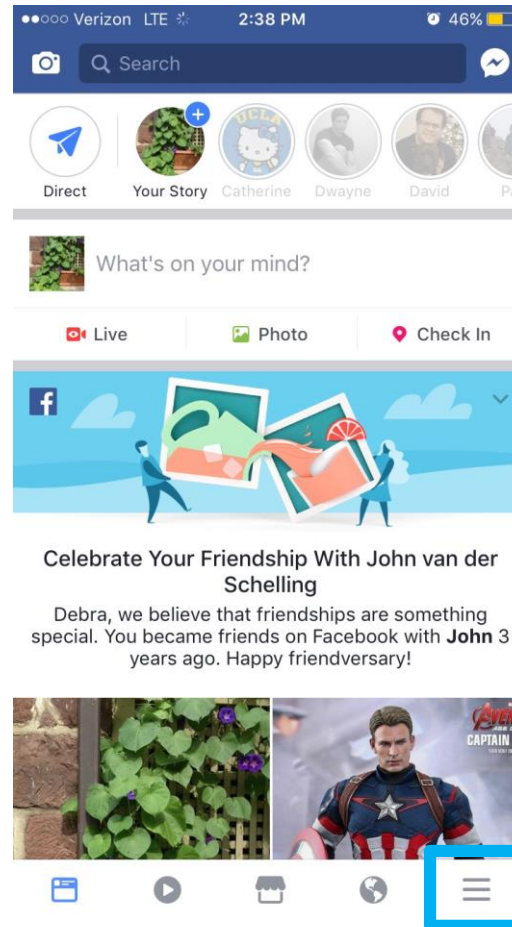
●●○○○ Verizon LTE 2:38 PM 46%

Search

Direct
Your Story
Catherine
Dwayne
David
Pa

What's on your mind?

Live
Photo
Check In

Celebrate Your Friendship With John van der Schelling

Debra, we believe that friendships are something special. You became friends on Facebook with **John** 3 years ago. Happy friendversary!

AVE
CAPTAIN